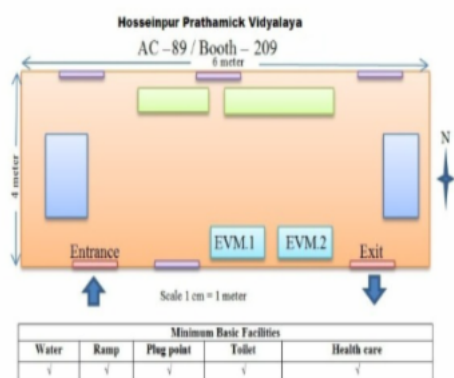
Hosseinpur Prathamick Vidyalaya

AC –89 / Booth – 209

6 meter

4 meter

N

Entrance

EVM.1

EVM.2

Exit

Scale 1 cm = 1 meter

| Minimum Basic Facilities | | | | |
|---|---|---|---|---|
| Water | Ramp | Plug point | Toilet | Health care |
| √ | √ | √ | √ | √ |